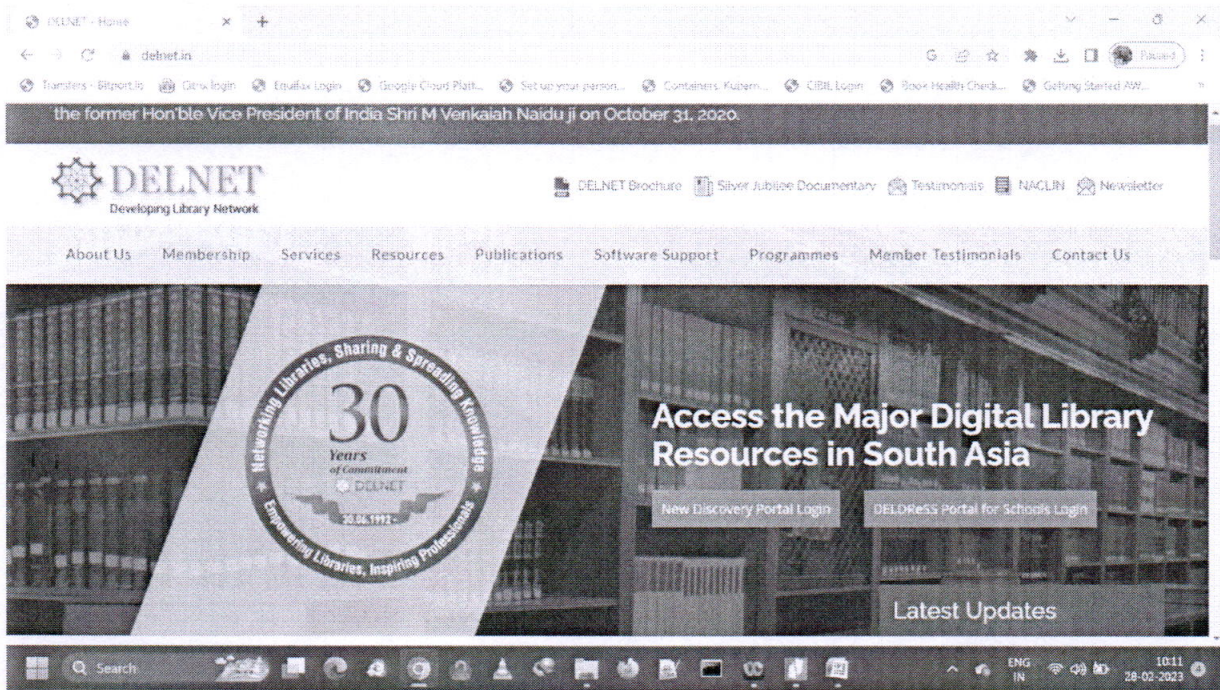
DELNET - Home × +

delnet.in

Paused

Transfers - Bitport.io Citrix login Equifax Login Google Cloud Platf... Set up your person... Containers: Kubern... CIBIL Login Book Health Check... Getting Started AW...

the former Hon'ble Vice President of India Shri M Venkaiah Naidu ji on October 31, 2020.

DELNET
Developing Library Network

DELNET Brochure Silver Jubilee Documentary Testimonials NACLIN Newsletter

About Us Membership Services Resources Publications Software Support Programmes Member Testimonials Contact Us

Networking Libraries, Sharing & Spreading Knowledge
30
Years of Commitment
DELNET
20.06.1992 -
Empowering Libraries, Inspiring Professionals

Access the Major Digital Library Resources in South Asia

New Discovery Portal Login DELDReSS Portal for Schools Login

Latest Updates

Search

ENG IN 10:11 28-02-2023